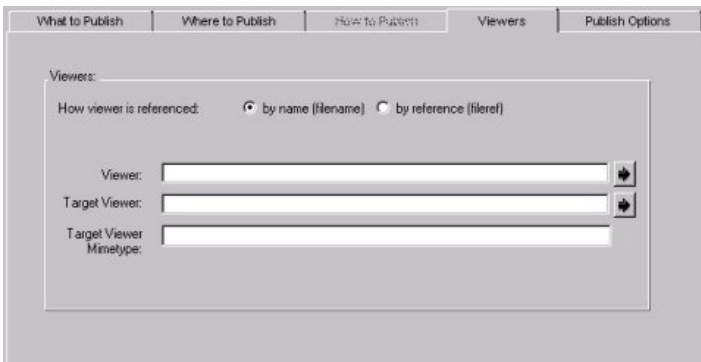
What to Publish | Where to Publish | How to Publish | Viewers | Publish Options

Viewers:

How viewer is referenced: by name (filename) by reference (fileref)

Viewer:

Target Viewer:

Target Viewer Mimetype: